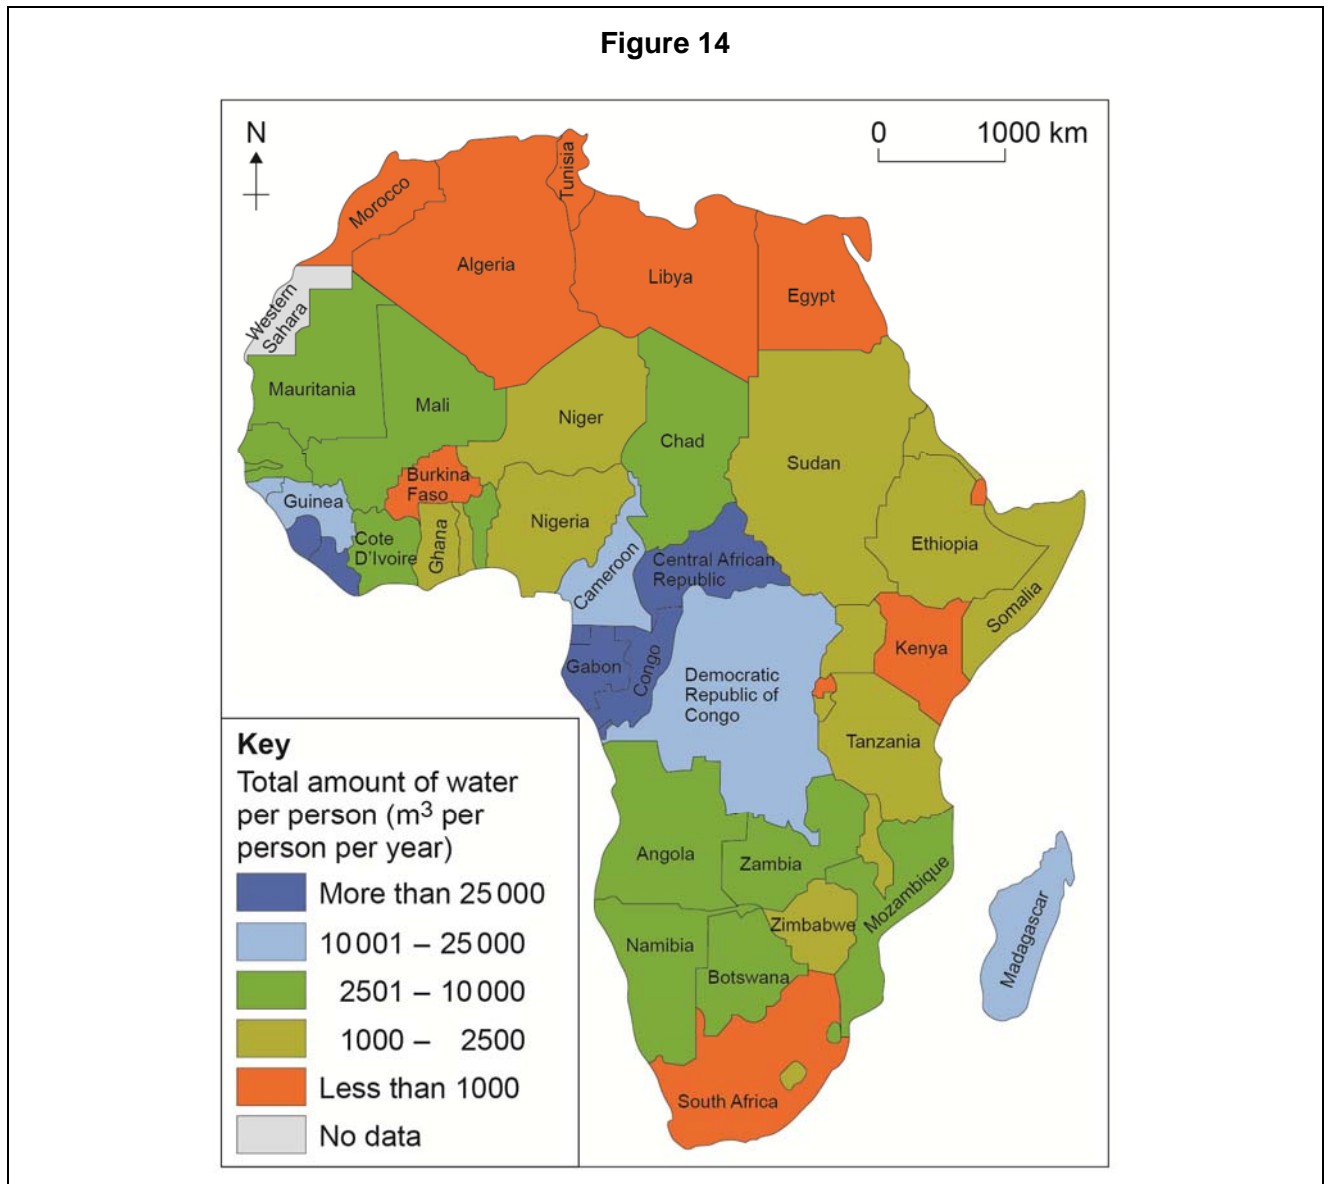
Figure 14

N

0 1000 km

Morocco
Tunisia
Algeria
Libya
Egypt
Western Sahara
Mauritania
Mali
Niger
Chad
Sudan
Burkina Faso
Guinea
Cote D'Ivoire
Ghana
Nigeria
Ethiopia
Central African Republic
Cameroon
Somalia
Gabon
Congo
Democratic Republic of Congo
Kenya
Tanzania
Angola
Zambia
Mozambique
Zimbabwe
Namibia
Botswana
Madagascar
South Africa

Key
Total amount of water per person ($m^3$ per person per year)

More than 25 000
10 001 – 25 000
2501 – 10 000
1000 – 2500
Less than 1000
No data